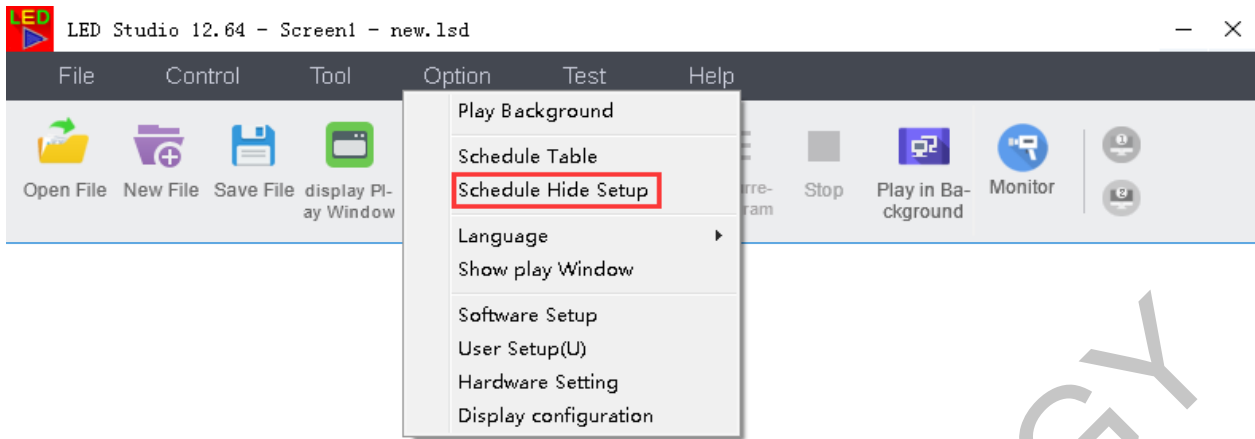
LED

LED Studio 12.64 - Screen1 - new.lsd

File Control Tool Option Test Help

Open File New File Save File display Play Window

Play Background
Schedule Table
Schedule Hide Setup
Language
Show play Window
Software Setup
User Setup(U)
Hardware Setting
Display configuration

urre-
ram

Stop

Play in Background

Monitor